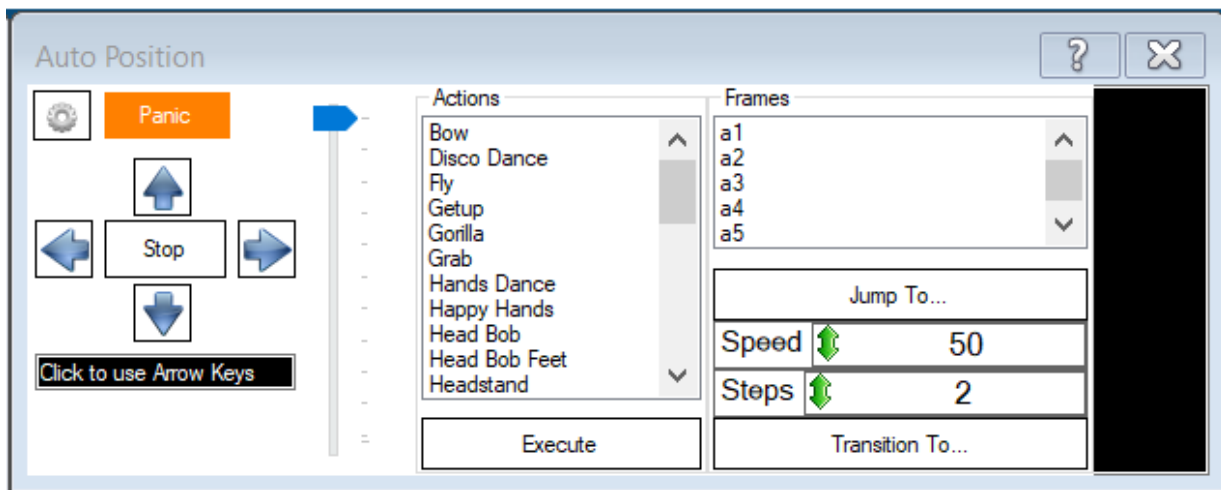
Auto Position

?

Panic

Stop

Click to use Arrow Keys

Actions
Bow
Disco Dance
Fly
Getup
Gorilla
Grab
Hands Dance
Happy Hands
Head Bob
Head Bob Feet
Headstand

Execute

Frames
a1
a2
a3
a4
a5

Jump To...

Speed 50

Steps 2

Transition To...